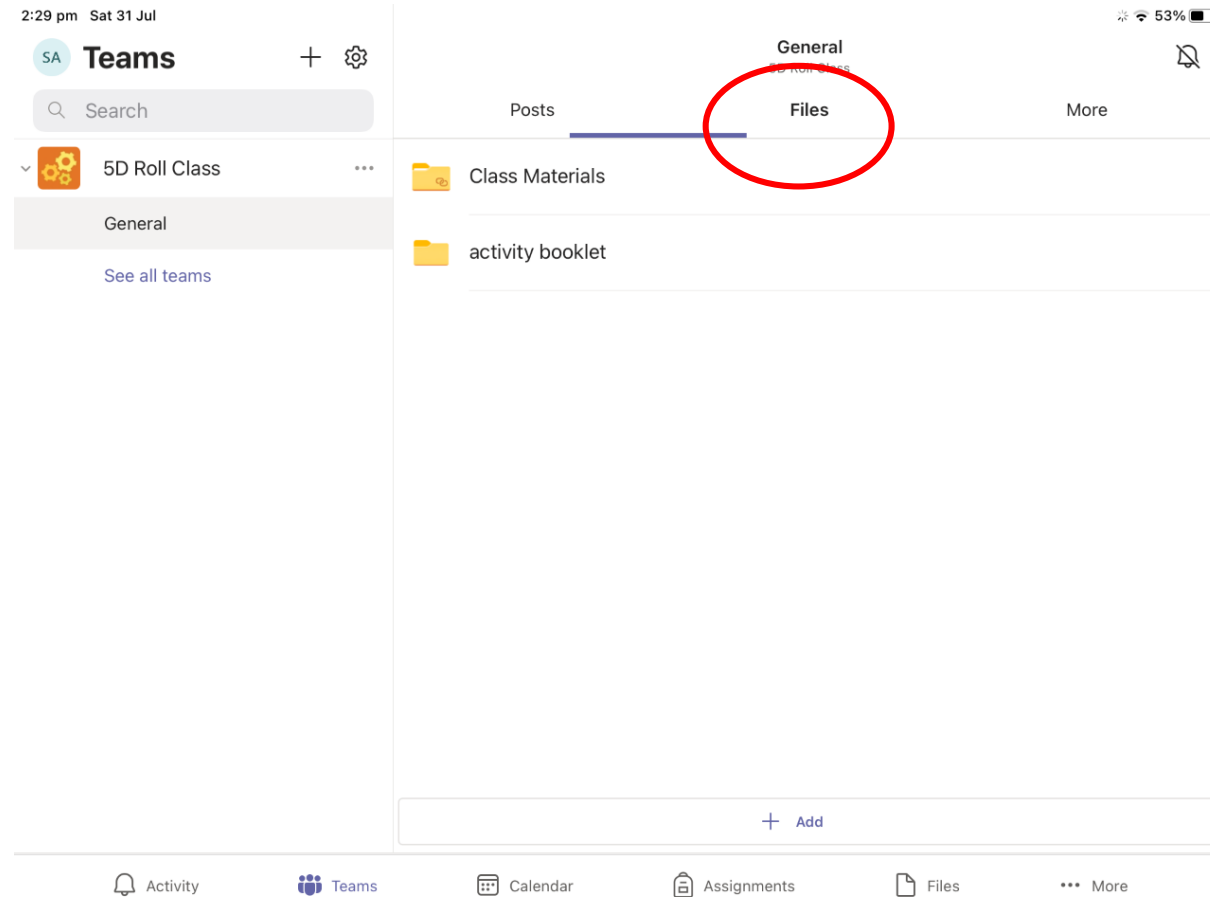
2:29 pm Sat 31 Jul

53%

SA Teams

Search

5D Roll Class

General

See all teams

General
5D Roll Class

Posts

Files

More

Class Materials

activity booklet

+ Add

Activity

Teams

Calendar

Assignments

Files

More